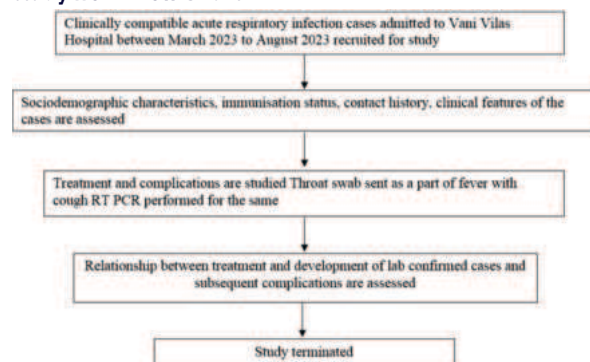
Clinically compatible acute respiratory infection cases admitted to Vani Vilas Hospital between March 2023 to August 2023 recruited for study

Sociodemographic characteristics, immunisation status, contact history, clinical features of the cases are assessed

Treatment and complications are studied Throat swab sent as a part of fever with cough RT PCR performed for the same

Relationship between treatment and development of lab confirmed cases and subsequent complications are assessed

Study terminated